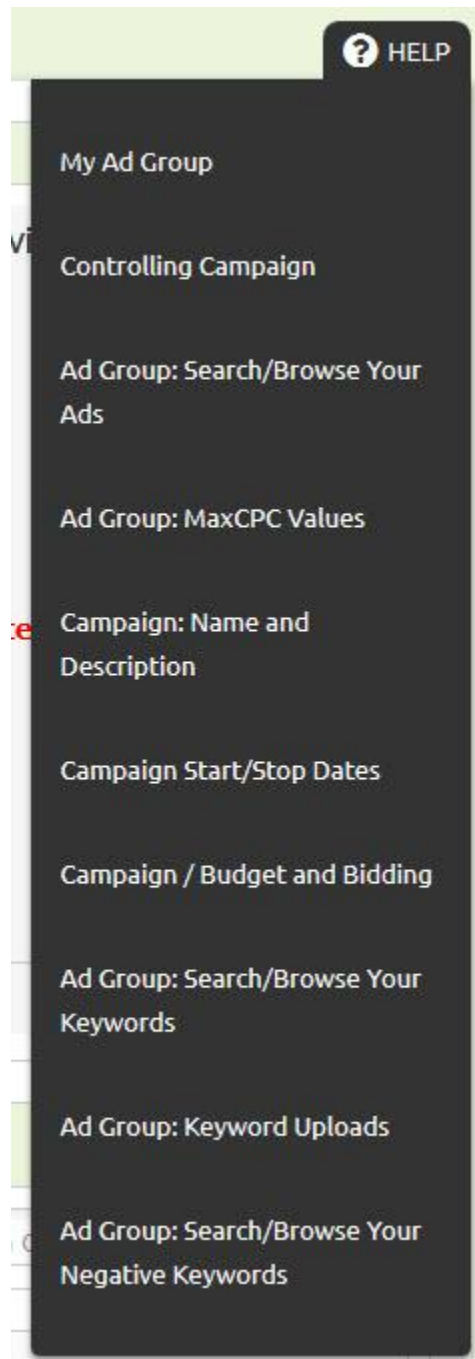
HELP

My Ad Group

Controlling Campaign

Ad Group: Search/Browse Your Ads

Ad Group: MaxCPC Values

Campaign: Name and Description

Campaign Start/Stop Dates

Campaign / Budget and Bidding

Ad Group: Search/Browse Your Keywords

Ad Group: Keyword Uploads

Ad Group: Search/Browse Your Negative Keywords